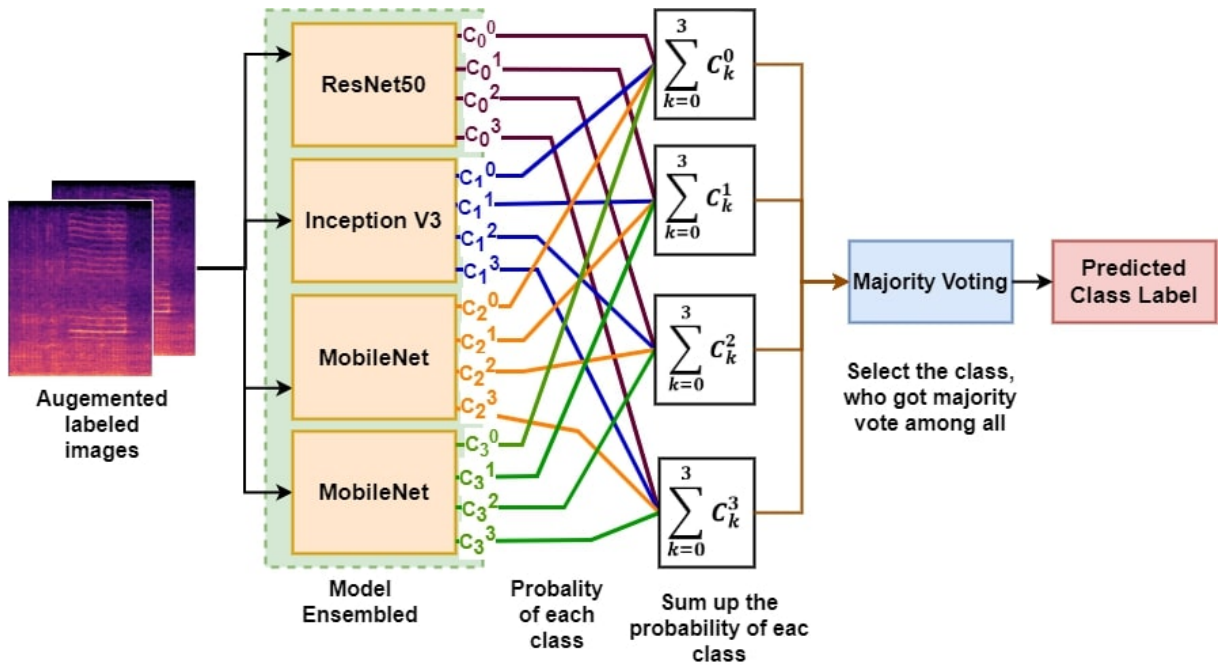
Augemented labeled images

ResNet50

Inception V3

MobileNet

MobileNet

Model Ensembled

$C_0^0$
$C_0^1$
$C_0^2$
$C_0^3$
$C_1^0$
$C_1^1$
$C_1^2$
$C_1^3$
$C_2^0$
$C_2^1$
$C_2^2$
$C_2^3$
$C_3^0$
$C_3^1$
$C_3^2$
$C_3^3$

Probality of each class

$\sum_{k=0}^{3} C_k^0$

$\sum_{k=0}^{3} C_k^1$

$\sum_{k=0}^{3} C_k^2$

$\sum_{k=0}^{3} C_k^3$

Sum up the probability of eac class

Majority Voting

Select the class, who got majority vote among all

Predicted Class Label